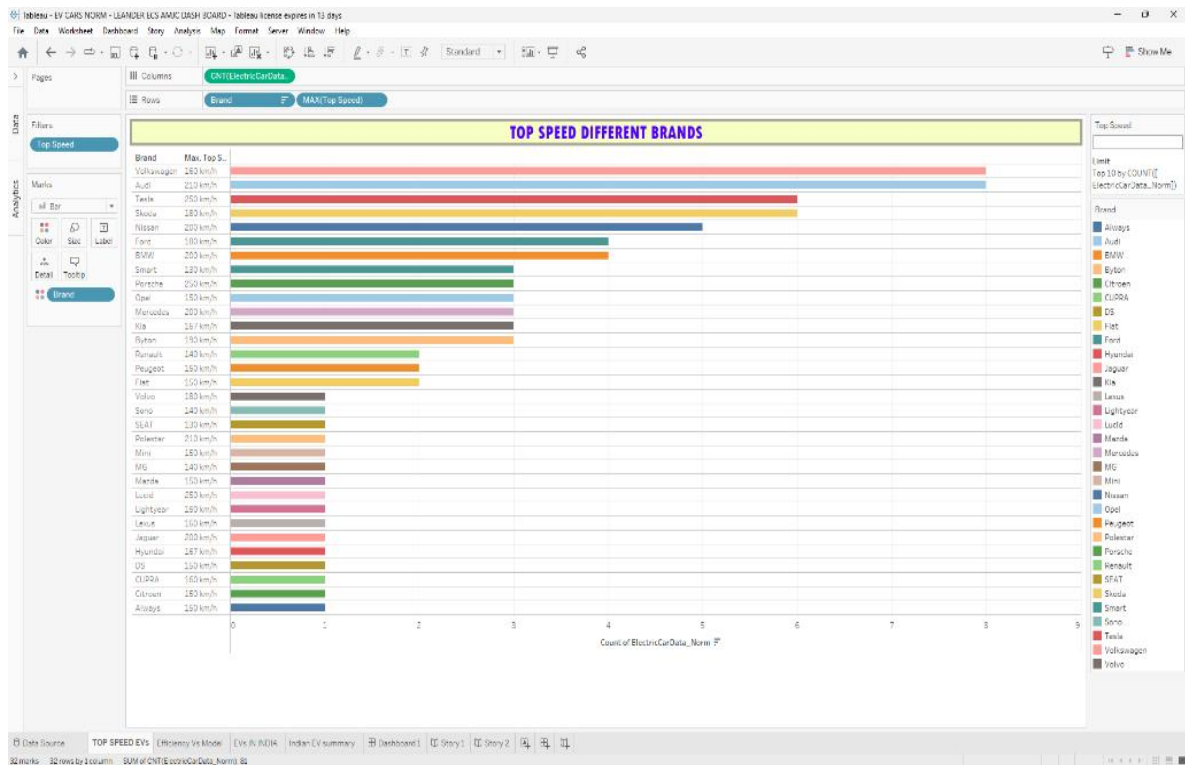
Tableau - EV CARS NORM - LEANDER ECS AMJC DASH BOARD - Tableau license expires in 13 days

File Data Worksheet Dashboard Story Analysis Map Format Server Window Help

Standard

Show Me

Pages

Columns CNT(ElectricCarData..

Rows Brand MAX(Top Speed)

Data

Filters

Top Speed

Analytics

Marks

Bar

Color Size Label

Detail Tooltip

Brand

TOP SPEED DIFFERENT BRANDS

| Brand | Max. Top S.. |
|---|---|
| Volkswagen | 160 km/h |
| Audi | 210 km/h |
| Tesla | 250 km/h |
| Skoda | 180 km/h |
| Nissan | 200 km/h |
| Ford | 180 km/h |
| BMW | 200 km/h |
| Smart | 130 km/h |
| Porsche | 250 km/h |
| Opel | 150 km/h |
| Mercedes | 200 km/h |
| Kia | 167 km/h |
| Byton | 190 km/h |
| Renault | 140 km/h |
| Peugeot | 150 km/h |
| Fiat | 150 km/h |
| Volvo | 180 km/h |
| Sono | 140 km/h |
| SEAT | 130 km/h |
| Polestar | 210 km/h |
| Mini | 150 km/h |
| MG | 140 km/h |
| Mazda | 150 km/h |
| Lucid | 250 km/h |
| Lightyear | 150 km/h |
| Lexus | 160 km/h |
| Jaguar | 200 km/h |
| Hyundai | 167 km/h |
| DS | 150 km/h |
| CUPRA | 160 km/h |
| Citroen | 150 km/h |
| Aiways | 150 km/h |

0 1 2 3 4 5 6 7 8 9

Count of ElectricCarData_Norm

Top Speed

Limit
Top 10 by COUNT([ElectricCarData_Norm])

Brand
Aiways
Audi
BMW
Byton
Citroen
CUPRA
DS
Fiat
Ford
Hyundai
Jaguar
Kia
Lexus
Lightyear
Lucid
Mazda
Mercedes
MG
Mini
Nissan
Opel
Peugeot
Polestar
Porsche
Renault
SEAT
Skoda
Smart
Sono
Tesla
Volkswagen
Volvo

Data Source TOP SPEED EVs Efficiency Vs Model EVs IN INDIA Indian EV summary Dashboard 1 Story 1 Story 2

32 marks 32 rows by 1 column SUM of CNT(ElectricCarData_Norm): 81